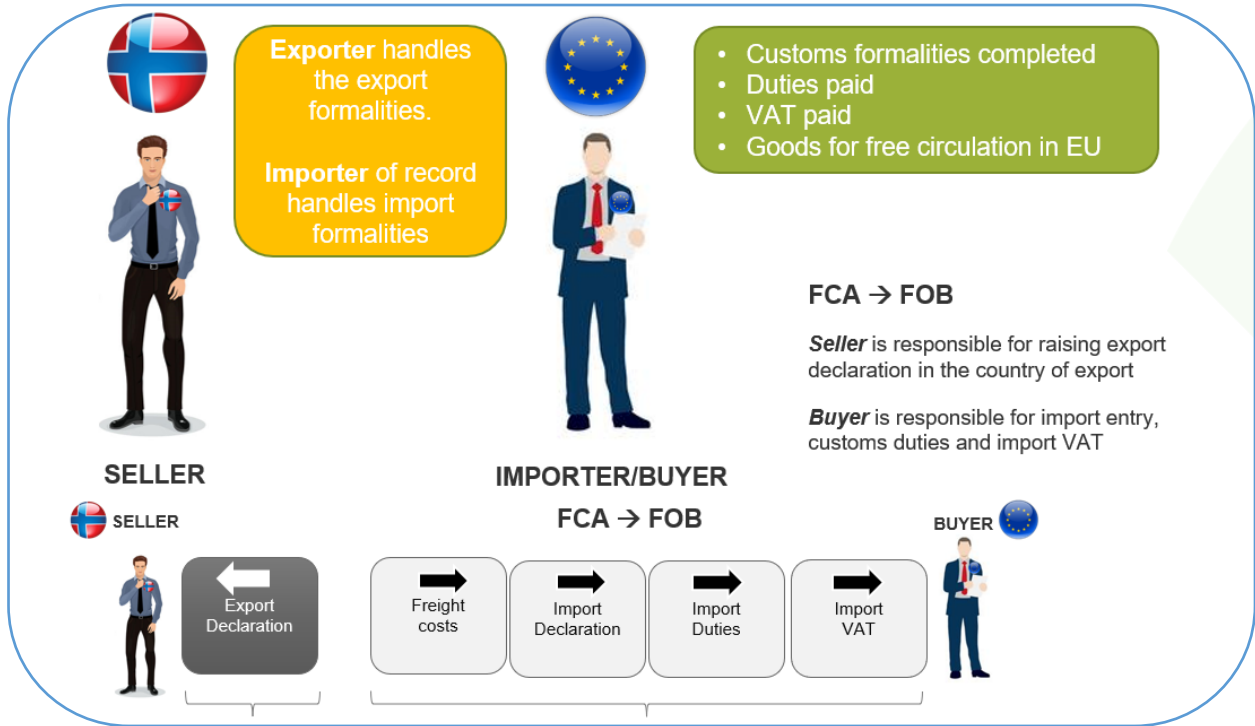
**Exporter** handles the export formalities.

**Importer** of record handles import formalities

- Customs formalities completed
- Duties paid
- VAT paid
- Goods for free circulation in EU

**FCA → FOB**

***Seller*** is responsible for raising export declaration in the country of export

***Buyer*** is responsible for import entry, customs duties and import VAT

SELLER

IMPORTER/BUYER

SELLER

FCA → FOB

BUYER

Export Declaration

Freight costs

Import Declaration

Import Duties

Import VAT